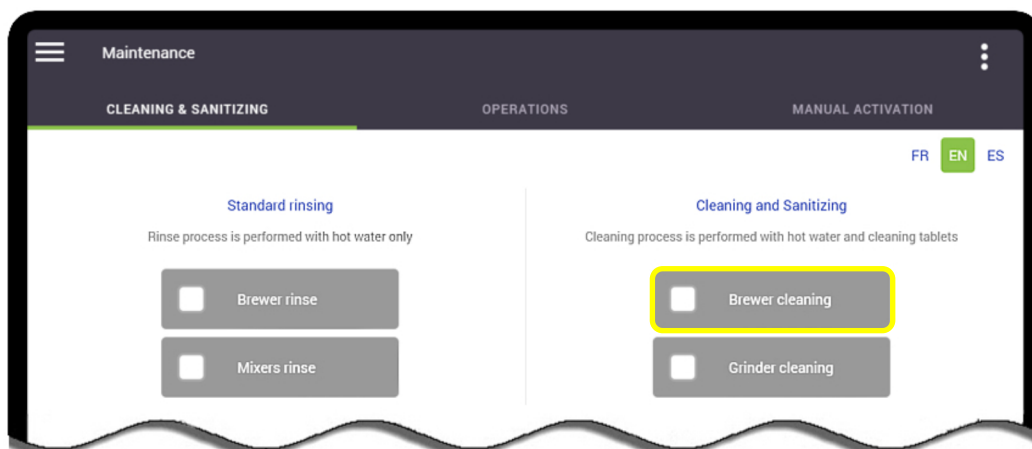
Maintenance

CLEANING & SANITIZING

OPERATIONS

MANUAL ACTIVATION

FR EN ES

Standard rinsing

Rinse process is performed with hot water only

Brewer rinse

Mixers rinse

Cleaning and Sanitizing

Cleaning process is performed with hot water and cleaning tablets

Brewer cleaning

Grinder cleaning